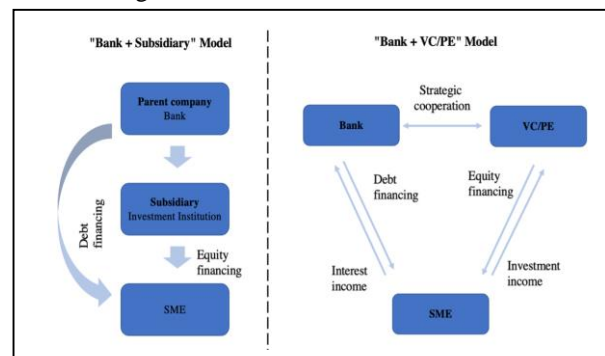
"Bank + Subsidiary" Model

Parent company
Bank

Debt financing

Subsidiary
Investment Institution

Equity financing

SME

"Bank + VC/PE" Model

Strategic cooperation

Bank

VC/PE

Debt financing

Equity financing

Interest income

Investment income

SME